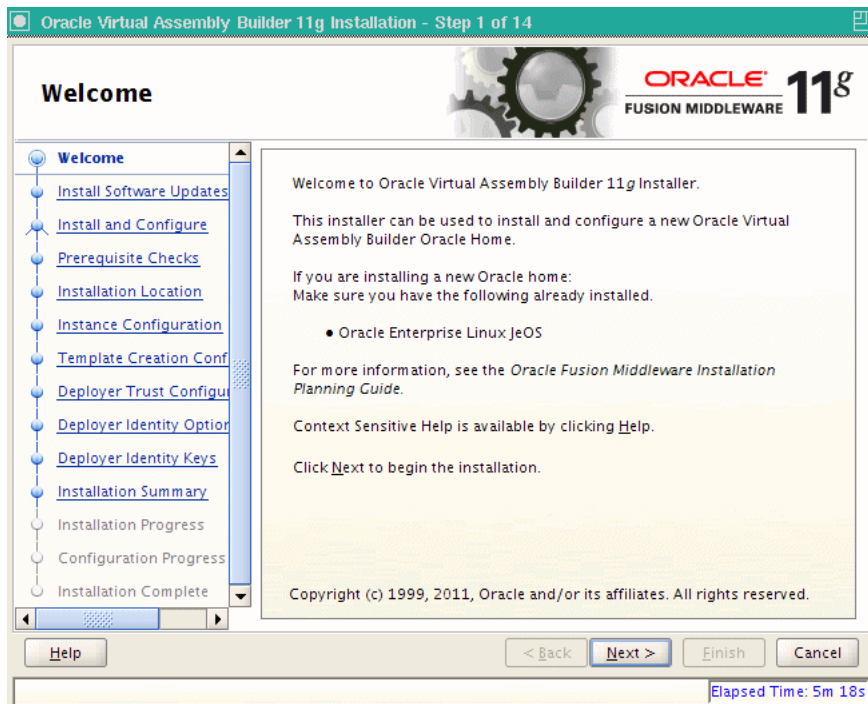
Oracle Virtual Assembly Builder 11g Installation - Step 1 of 14

Welcome

ORACLE
FUSION MIDDLEWARE 11g

Welcome
Install Software Updates
Install and Configure
Prerequisite Checks
Installation Location
Instance Configuration
Template Creation Conf
Deployer Trust Configu
Deployer Identity Option
Deployer Identity Keys
Installation Summary
Installation Progress
Configuration Progress
Installation Complete

Welcome to Oracle Virtual Assembly Builder 11g Installer.

This installer can be used to install and configure a new Oracle Virtual Assembly Builder Oracle Home.

If you are installing a new Oracle home:
Make sure you have the following already installed.

• Oracle Enterprise Linux JeOS

For more information, see the Oracle Fusion Middleware Installation Planning Guide.

Context Sensitive Help is available by clicking Help.

Click Next to begin the installation.

Copyright (c) 1999, 2011, Oracle and/or its affiliates. All rights reserved.

Help

< Back

Next >

Finish

Cancel

Elapsed Time: 5m 18s